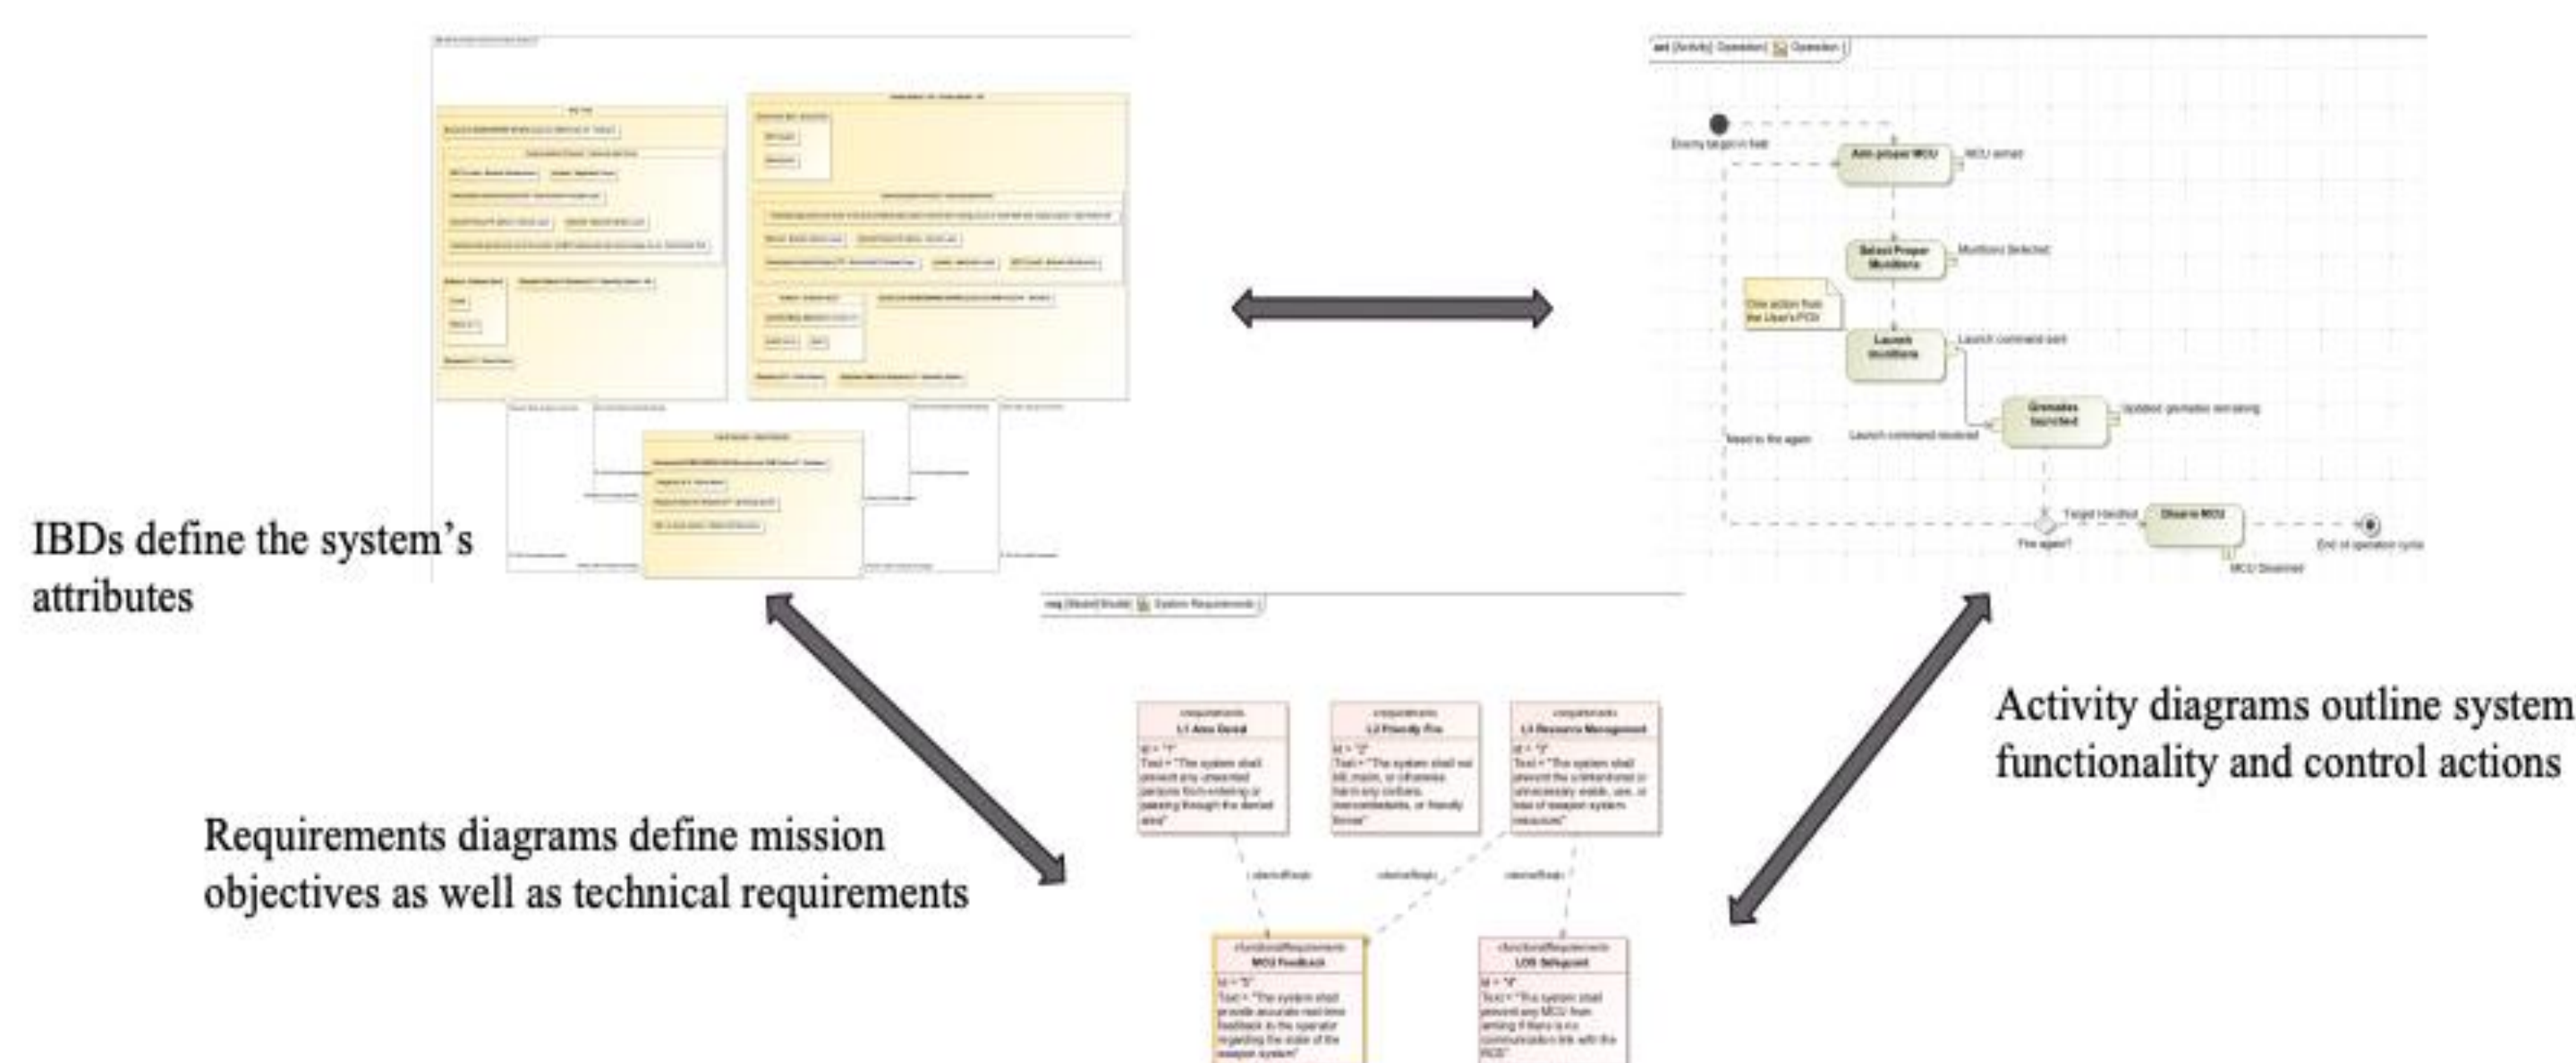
act [Activity] Operation[ Operation ]

Enemy target in field

Arm proper MCU

MCU armed

Select Proper Munitions

Munitions Selected

One action from the User's PCU

Launch Munitions

Launch command sent

Grenades launched

Updated grenades remaining

Need to fire again

Launch command received

Target Handled

Disarm MCU

Fire again?

End of operation cycle

MCU Disarmed

IBDs define the system's attributes

req [Model] Model[ System Requirements ]

«requirement»
L1 Area Denial
Id = "1"
Text = "The system shall prevent any unwanted persons from entering or passing through the denied area"

«requirement»
L2 Friendly Fire
Id = "2"
Text = "The system shall not kill, maim, or otherwise harm any civilians, noncombatants, or friendly forces"

«requirement»
L3 Resource Management
Id = "3"
Text = "The system shall prevent the unintentional or unnecessary waste, use, or loss of weapon system resources"

«deriveReqt»

«deriveReqt»

«deriveReqt»

«functionalRequirement»
MCU Feedback
Id = "5"
Text = "The system shall provide accurate real-time feedback to the operator regarding the state of the weapon system"

«functionalRequirement»
LOS Safeguard
Id = "4"
Text = "The system shall prevent any MCU from arming if there is no communication link with the PCS"

Activity diagrams outline system functionality and control actions

Requirements diagrams define mission objectives as well as technical requirements